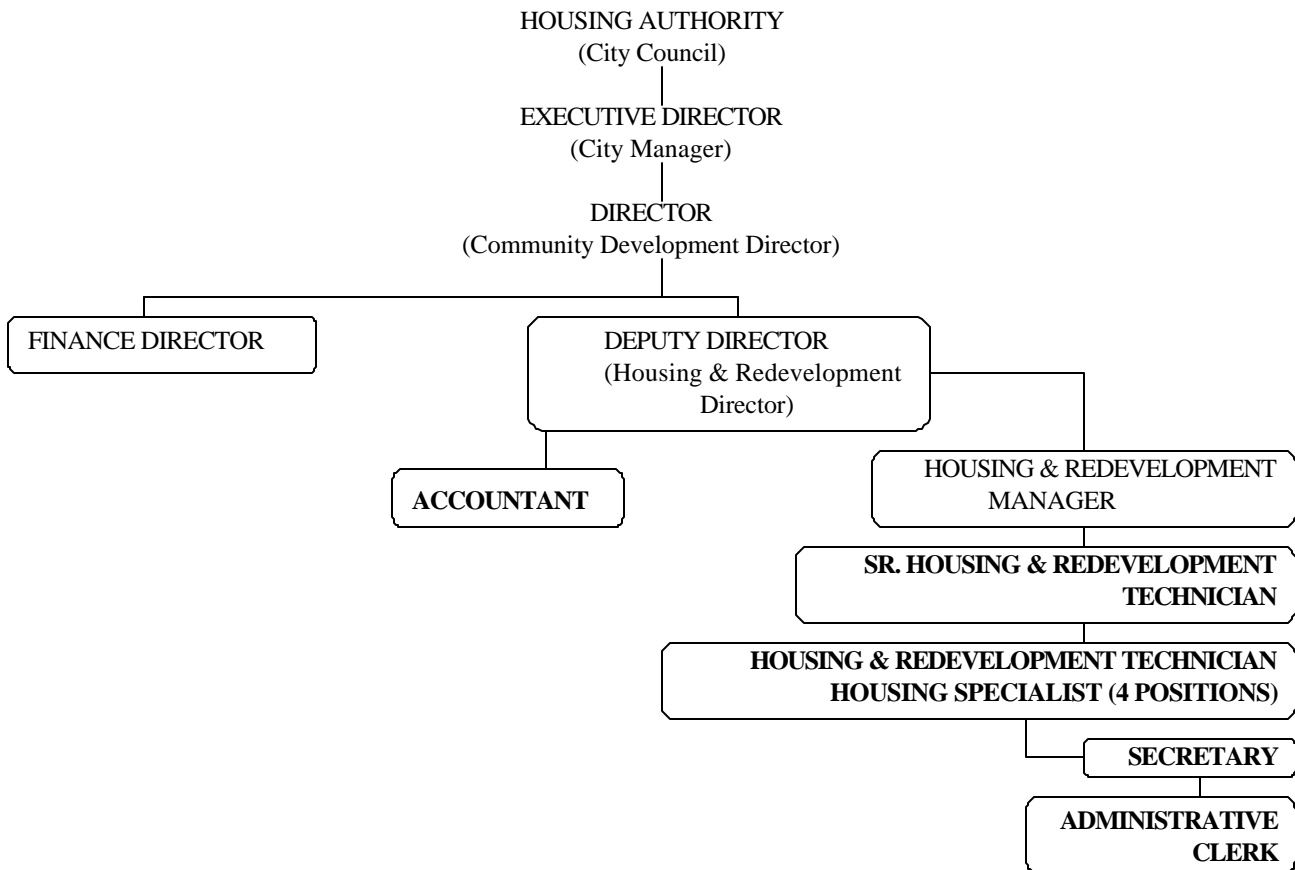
HOUSING AUTHORITY
(City Council)

EXECUTIVE DIRECTOR
(City Manager)

DIRECTOR
(Community Development Director)

FINANCE DIRECTOR

DEPUTY DIRECTOR
(Housing & Redevelopment Director)

ACCOUNTANT

HOUSING & REDEVELOPMENT MANAGER

SR. HOUSING & REDEVELOPMENT TECHNICIAN

HOUSING & REDEVELOPMENT TECHNICIAN
HOUSING SPECIALIST (4 POSITIONS)

SECRETARY

ADMINISTRATIVE CLERK